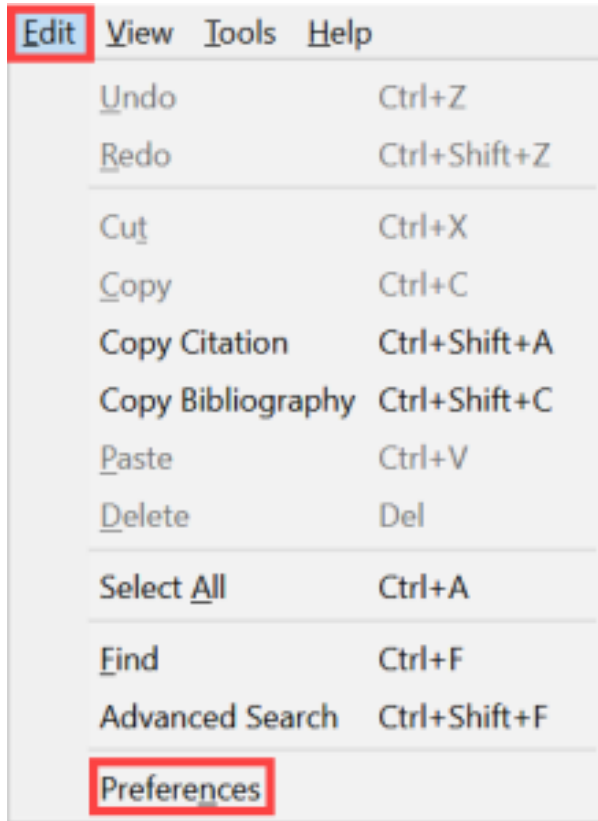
Edit View Tools Help

| | |
|---|---|
| Undo | Ctrl+Z |
| Redo | Ctrl+Shift+Z |
| Cut | Ctrl+X |
| Copy | Ctrl+C |
| Copy Citation | Ctrl+Shift+A |
| Copy Bibliography | Ctrl+Shift+C |
| Paste | Ctrl+V |
| Delete | Del |
| Select All | Ctrl+A |
| Find | Ctrl+F |
| Advanced Search | Ctrl+Shift+F |
| Preferences | |